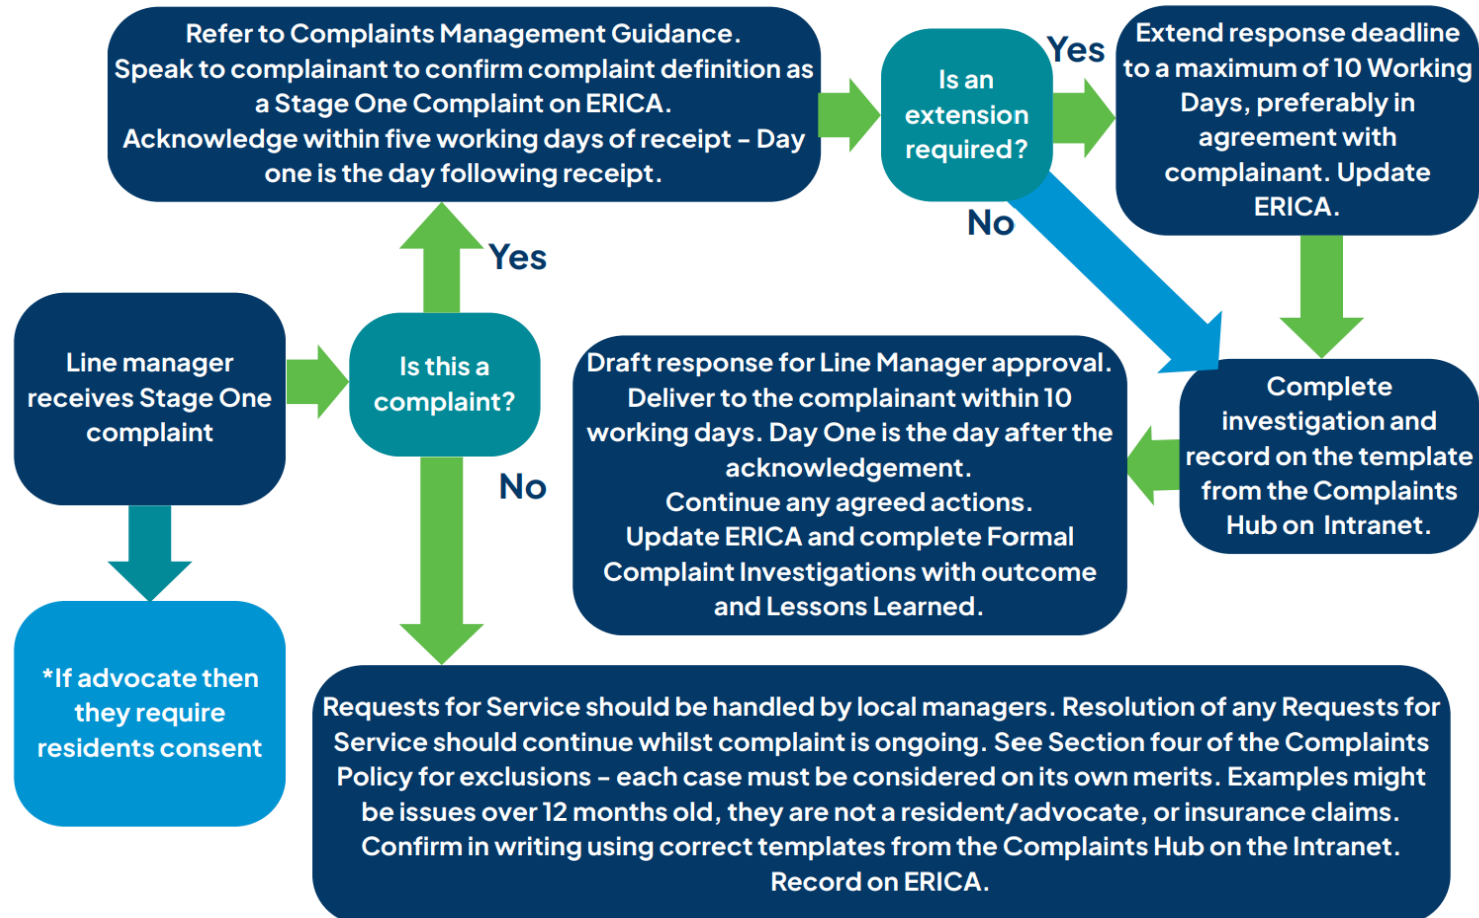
Line manager receives Stage One complaint

*If advocate then they require residents consent

Is this a complaint?

Yes

Refer to Complaints Management Guidance. Speak to complainant to confirm complaint definition as a Stage One Complaint on ERICA. Acknowledge within five working days of receipt – Day one is the day following receipt.

Is an extension required?

Yes

Extend response deadline to a maximum of 10 Working Days, preferably in agreement with complainant. Update ERICA.

No

Complete investigation and record on the template from the Complaints Hub on Intranet.

Draft response for Line Manager approval. Deliver to the complainant within 10 working days. Day One is the day after the acknowledgement. Continue any agreed actions. Update ERICA and complete Formal Complaint Investigations with outcome and Lessons Learned.

No

Requests for Service should be handled by local managers. Resolution of any Requests for Service should continue whilst complaint is ongoing. See Section four of the Complaints Policy for exclusions – each case must be considered on its own merits. Examples might be issues over 12 months old, they are not a resident/advocate, or insurance claims. Confirm in writing using correct templates from the Complaints Hub on the Intranet. Record on ERICA.